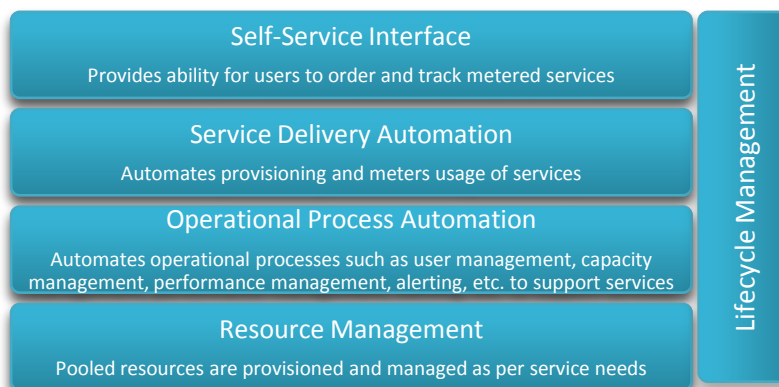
Self-Service Interface

Provides ability for users to order and track metered services

Service Delivery Automation

Automates provisioning and meters usage of services

Operational Process Automation

Automates operational processes such as user management, capacity management, performance management, alerting, etc. to support services

Resource Management

Pooled resources are provisioned and managed as per service needs

Lifecycle Management